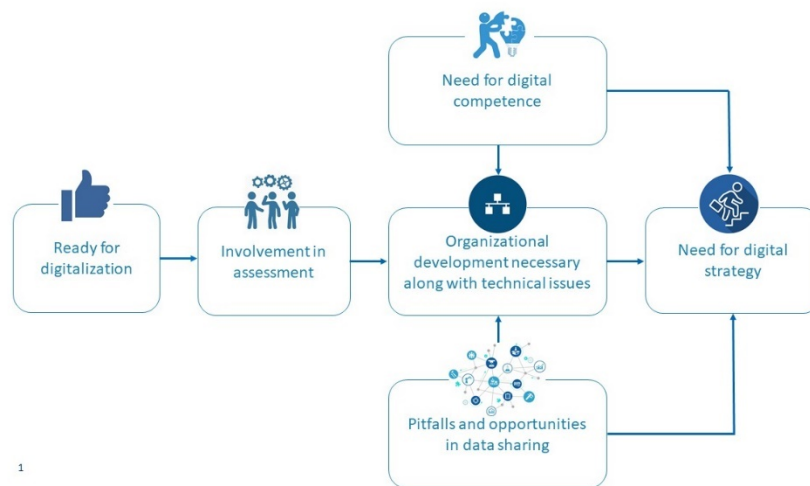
Need for digital competence

Ready for digitalization

Involvement in assessment

Organizational development necessary along with technical issues

Need for digital strategy

Pitfalls and opportunities in data sharing

1